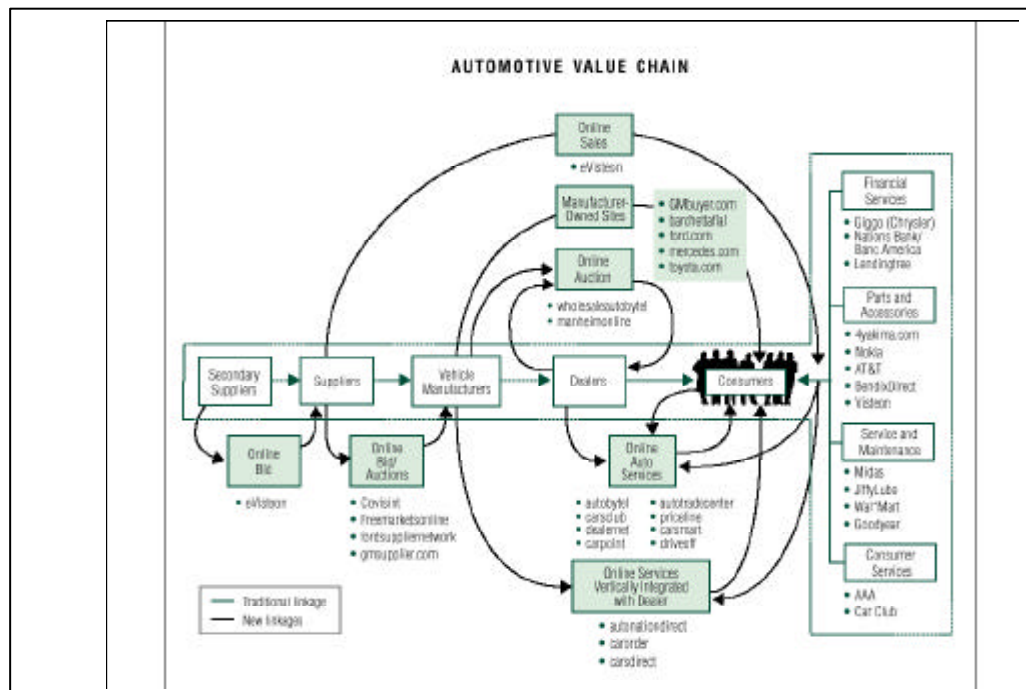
AUTOMOTIVE VALUE CHAIN

Online Sales
• eVisteon

Manufacturer-Owned Sites
• GMbuyer.com
• barchettafiat
• ford.com
• mercedes.com
• toyota.com

Online Auction
• wholesaleautobytel
• manheimonline

Secondary Suppliers

Suppliers

Vehicle Manufacturers

Dealers

Consumers

Online Bid
• eVisteon

Online Bid/ Auctions
• Covisint
• Freemarketsonline
• fordsuppliernetwork
• gmsupplier.com

Online Auto Services
• autobytel
• carsclub
• dealernet
• carpoint
• autotradecenter
• priceline
• carsmart
• driveoff

Online Services Vertically Integrated with Dealer
• autonationdirect
• carorder
• carsdirect

Traditional linkage
New linkages

Financial Services
• Giggo (Chrysler)
• Nations Bank/ Banc America
• Lendingtree

Parts and Accessories
• 4yekima.com
• Nokia
• AT&T
• BendixDirect
• Visteon

Service and Maintenance
• Midas
• JiffyLube
• Wal*Mart
• Goodyear

Consumer Services
• AAA
• Car Club